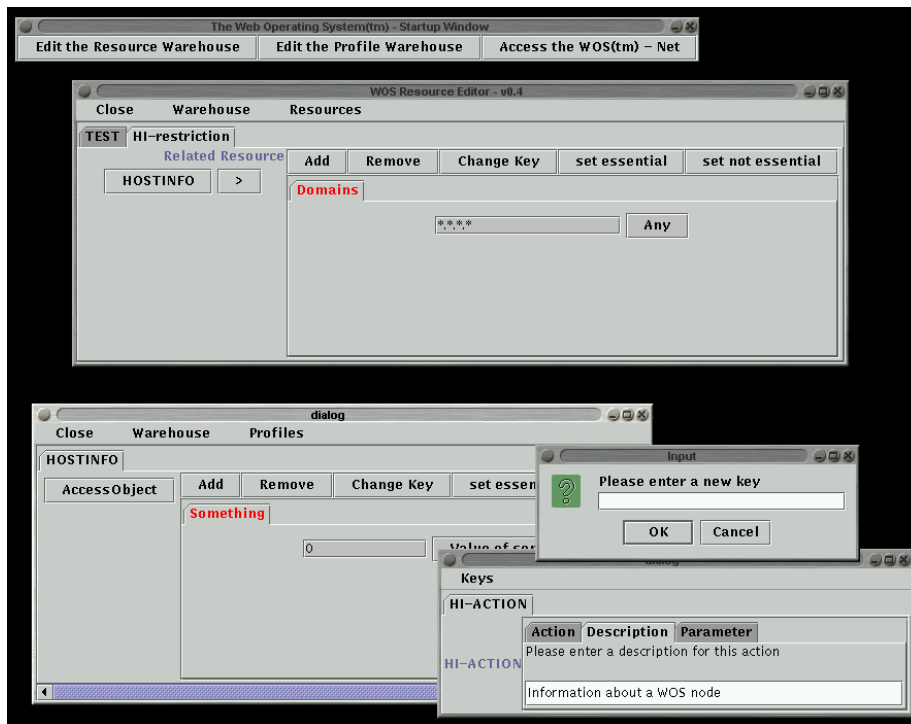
The Web Operating System(tm) - Startup Window

Edit the Resource Warehouse

Edit the Profile Warehouse

Access the WOS(tm) - Net

WOS Resource Editor - v0.4

Close

Warehouse

Resources

TEST

HI-restriction

Related Resource

HOSTINFO

>

Add

Remove

Change Key

set essential

set not essential

Domains

*.*.*.*

Any

dialog

Close

Warehouse

Profiles

HOSTINFO

AccessObject

Add

Remove

Change Key

set essen

Something

0

Value of sor

Input

Please enter a new key

OK

Cancel

dialog

Keys

HI-ACTION

HI-ACTION

Action

Description

Parameter

Please enter a description for this action

Information about a WOS node